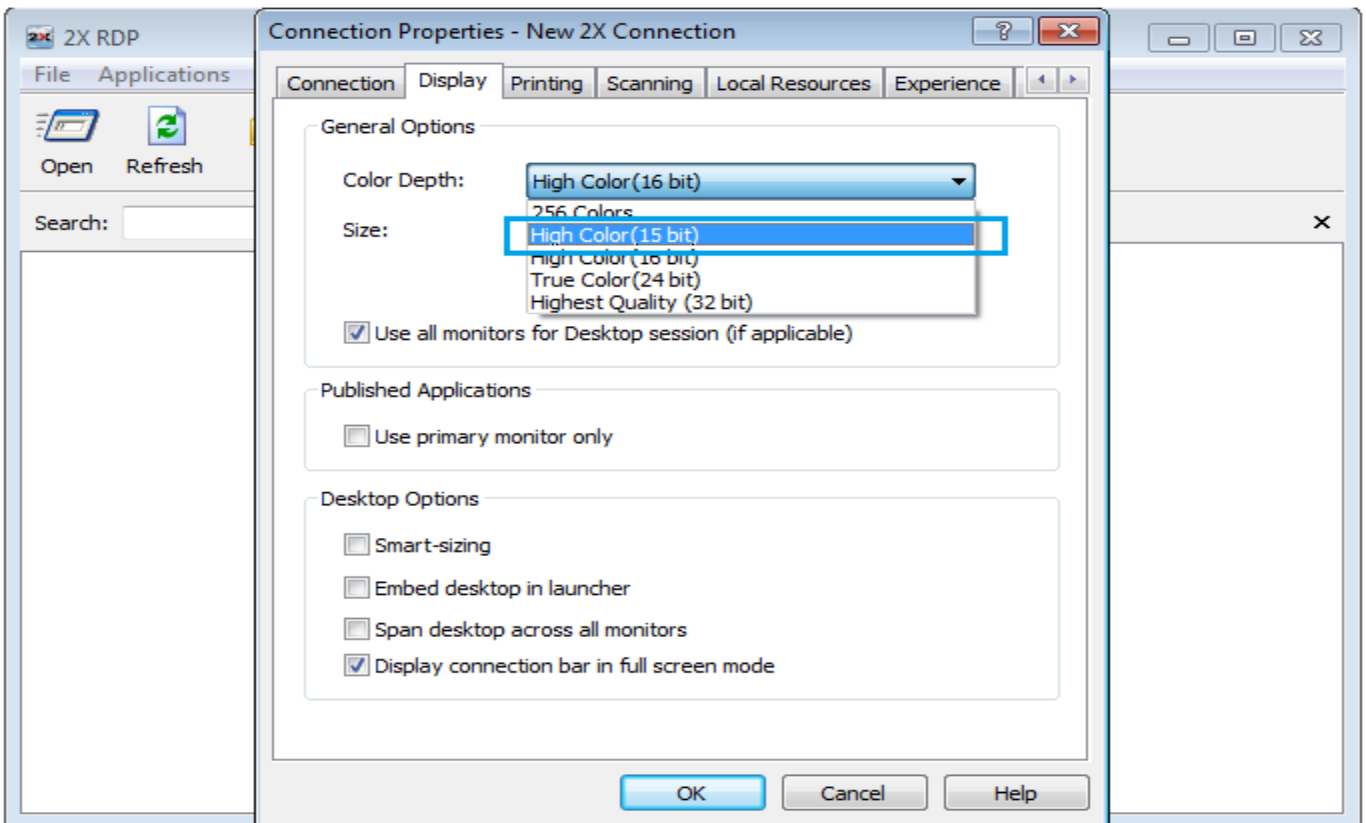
2X 2X RDP

File Applications

Open Refresh

Search:

×

Connection Properties - New 2X Connection

?

Connection Display Printing Scanning Local Resources Experience

General Options

Color Depth: High Color(16 bit)

256 Colors
High Color(15 bit)
High Color(16 bit)
True Color(24 bit)
Highest Quality (32 bit)

Size:

Use all monitors for Desktop session (if applicable)

Published Applications

Use primary monitor only

Desktop Options

Smart-sizing

Embed desktop in launcher

Span desktop across all monitors

Display connection bar in full screen mode

OK Cancel Help